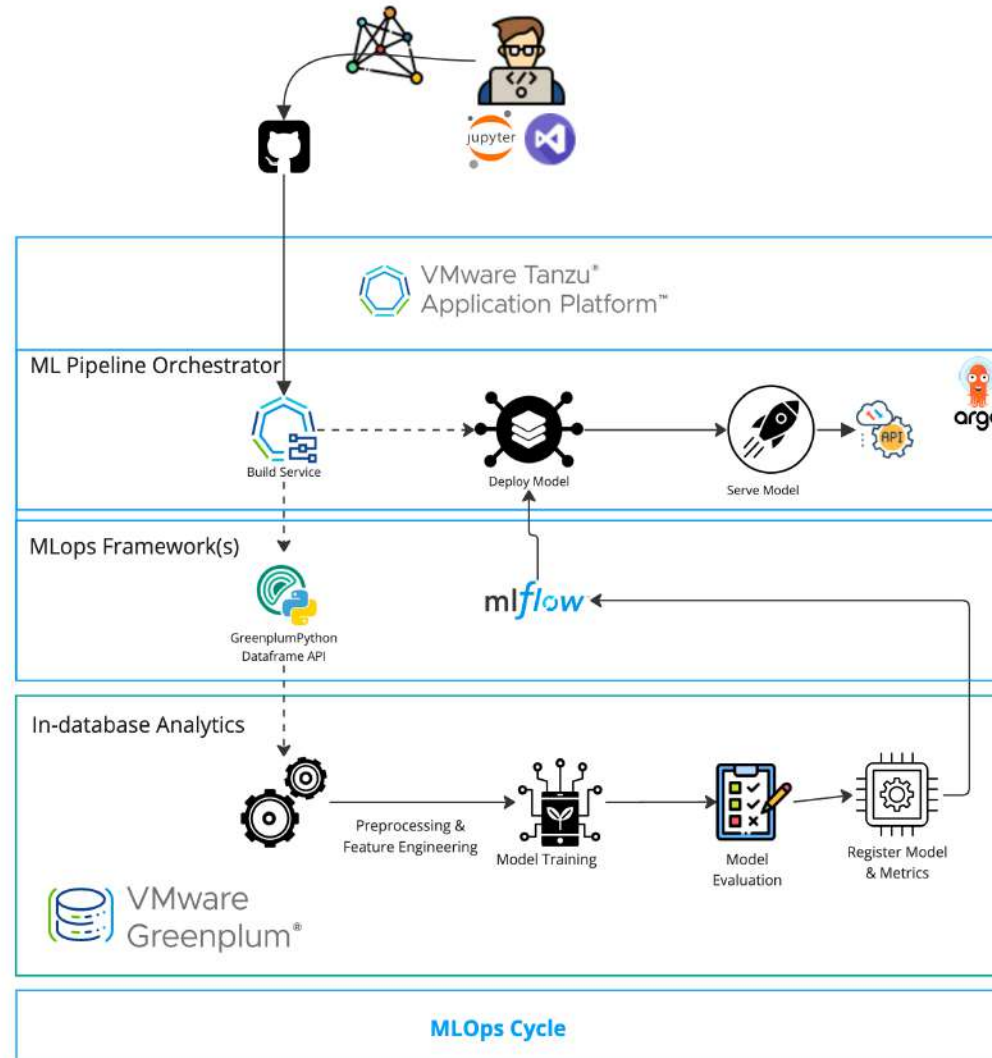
jupyter

VMware Tanzu®
Application Platform™

ML Pipeline Orchestrator

argo

Build Service

Deploy Model

Serve Model

API

MLops Framework(s)

GreenplumPython
Dataframe API

mlflow

In-database Analytics

Preprocessing &
Feature Engineering

Model Training

Model
Evaluation

Register Model
& Metrics

VMware
Greenplum®

MLOps Cycle